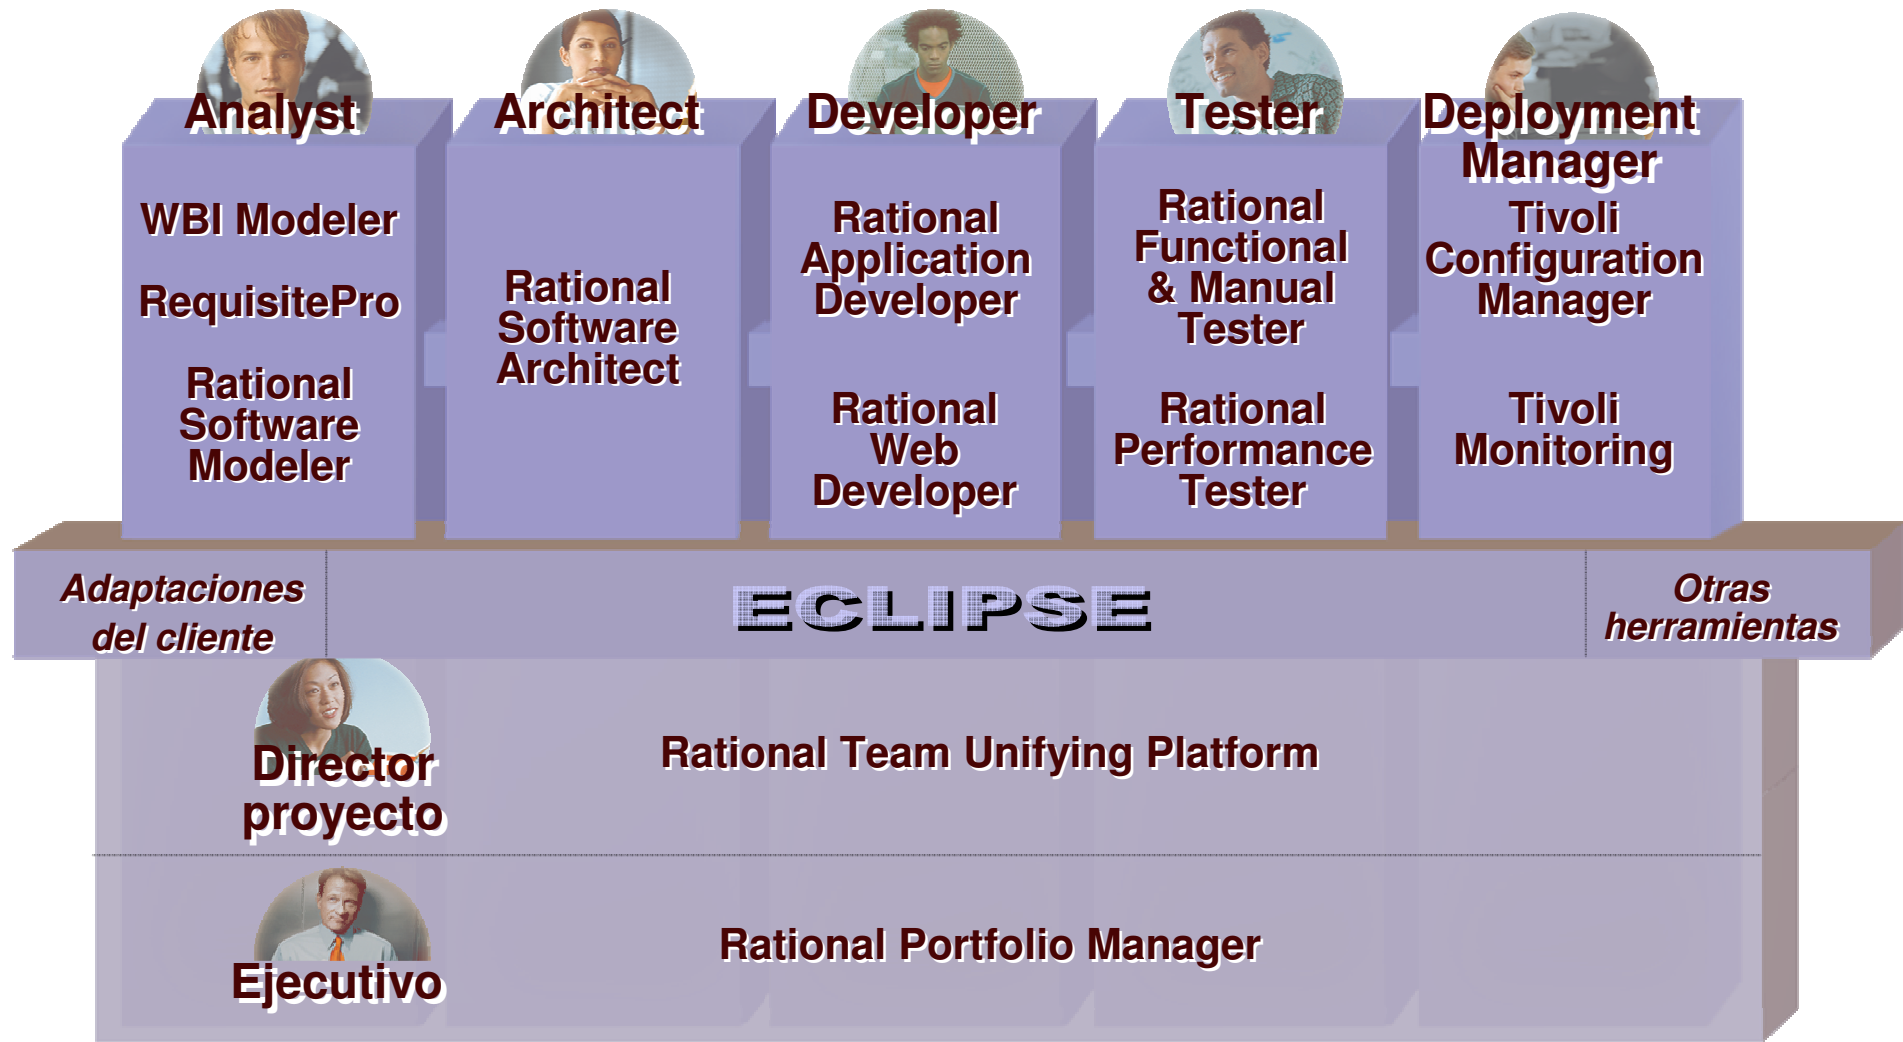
Analyst

WBI Modeler

RequisitePro

Rational Software Modeler

Architect

Rational Software Architect

Developer

Rational Application Developer

Rational Web Developer

Tester

Rational Functional & Manual Tester

Rational Performance Tester

Deployment Manager

Tivoli Configuration Manager

Tivoli Monitoring

Adaptaciones del cliente

ECLIPSE

Otras herramientas

Director proyecto

Rational Team Unifying Platform

Ejecutivo

Rational Portfolio Manager